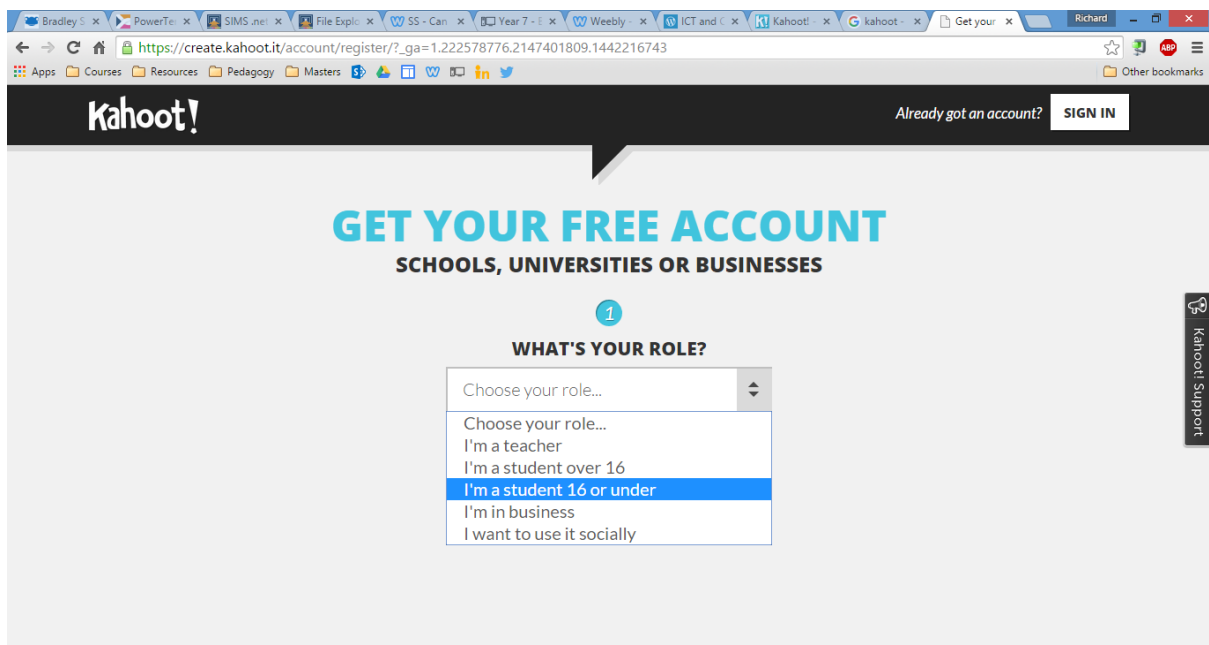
Bradley S × PowerTe × SIMS .net × File Explo × SS - Can × Year 7 - E × Weebly - × ICT and C × Kahoot! - × kahoot - × Get your ×

Richard

https://create.kahoot.it/account/register/?_ga=1.222578776.2147401809.1442216743

Apps Courses Resources Pedagogy Masters

Other bookmarks

Kahoot!

Already got an account? SIGN IN

GET YOUR FREE ACCOUNT
SCHOOLS, UNIVERSITIES OR BUSINESSES

1

WHAT'S YOUR ROLE?

Choose your role...

Choose your role...
I'm a teacher
I'm a student over 16
I'm a student 16 or under
I'm in business
I want to use it socially

Kahoot! Support